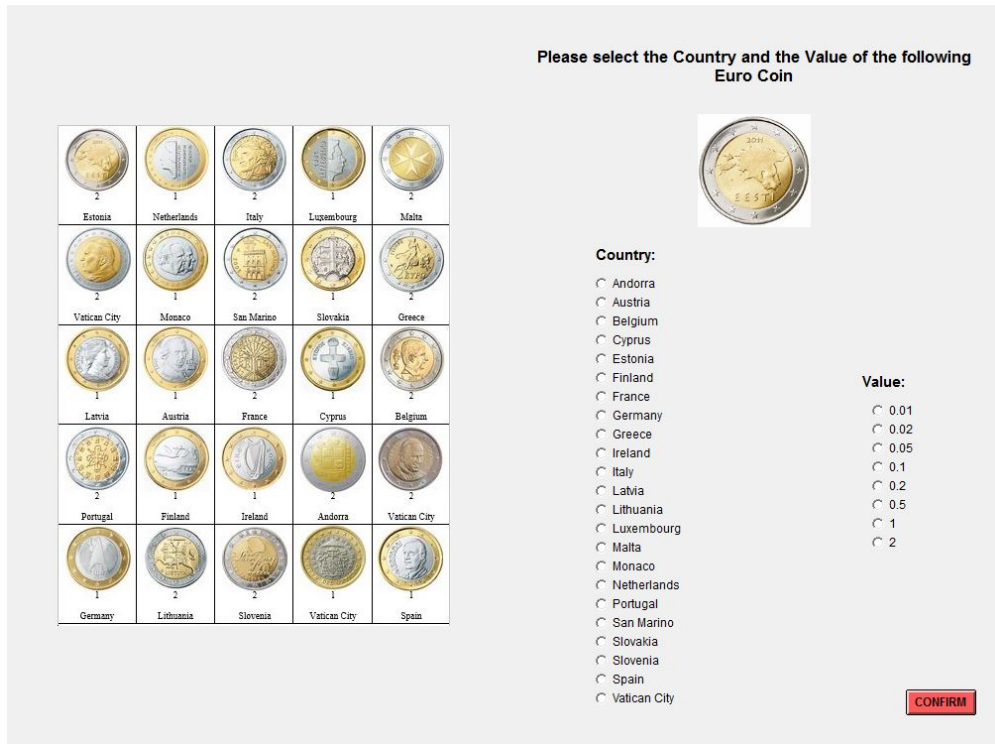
Please select the Country and the Value of the following Euro Coin

| | | | | |
|---|---|---|---|---|
| 2 Estonia | 1 Netherlands | 2 Italy | 1 Luxembourg | 2 Malta |
| 2 Vatican City | 1 Monaco | 2 San Marino | 1 Slovakia | 2 Greece |
| 1 Latvia | 1 Austria | 2 France | 1 Cyprus | 2 Belgium |
| 2 Portugal | 1 Finland | 1 Ireland | 2 Andorra | 2 Vatican City |
| 1 Germany | 2 Lithuania | 2 Slovenia | 1 Vatican City | 1 Spain |

2011 EESTI

Country:
Andorra
Austria
Belgium
Cyprus
Estonia
Finland
France
Germany
Greece
Ireland
Italy
Latvia
Lithuania
Luxembourg
Malta
Monaco
Netherlands
Portugal
San Marino
Slovakia
Slovenia
Spain
Vatican City

Value:
0.01
0.02
0.05
0.1
0.2
0.5
1
2

CONFIRM